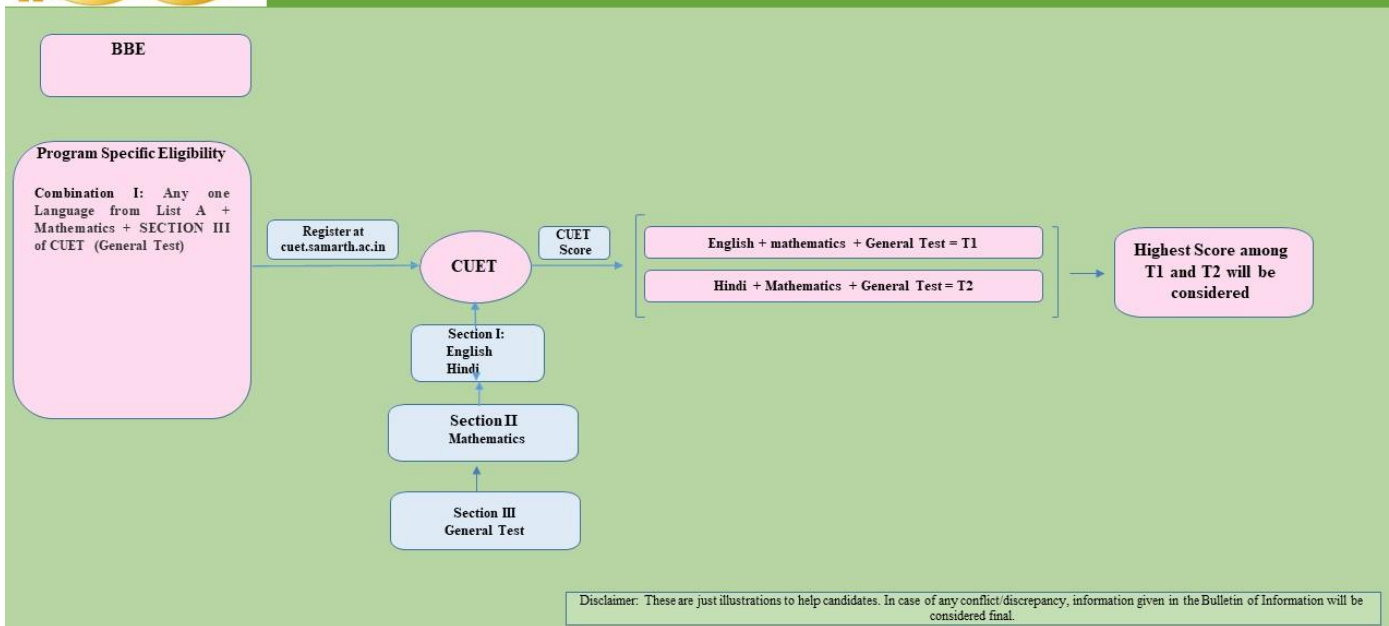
BBE

Program Specific Eligibility

Combination I: Any one Language from List A + Mathematics + SECTION III of CUET (General Test)

Register at cuet.samarth.ac.in

CUET

CUET Score

English + mathematics + General Test = T1

Hindi + Mathematics + General Test = T2

Highest Score among T1 and T2 will be considered

Section I: English Hindi

Section II Mathematics

Section III General Test

Disclaimer: These are just illustrations to help candidates. In case of any conflict/discrepancy, information given in the Bulletin of Information will be considered final.